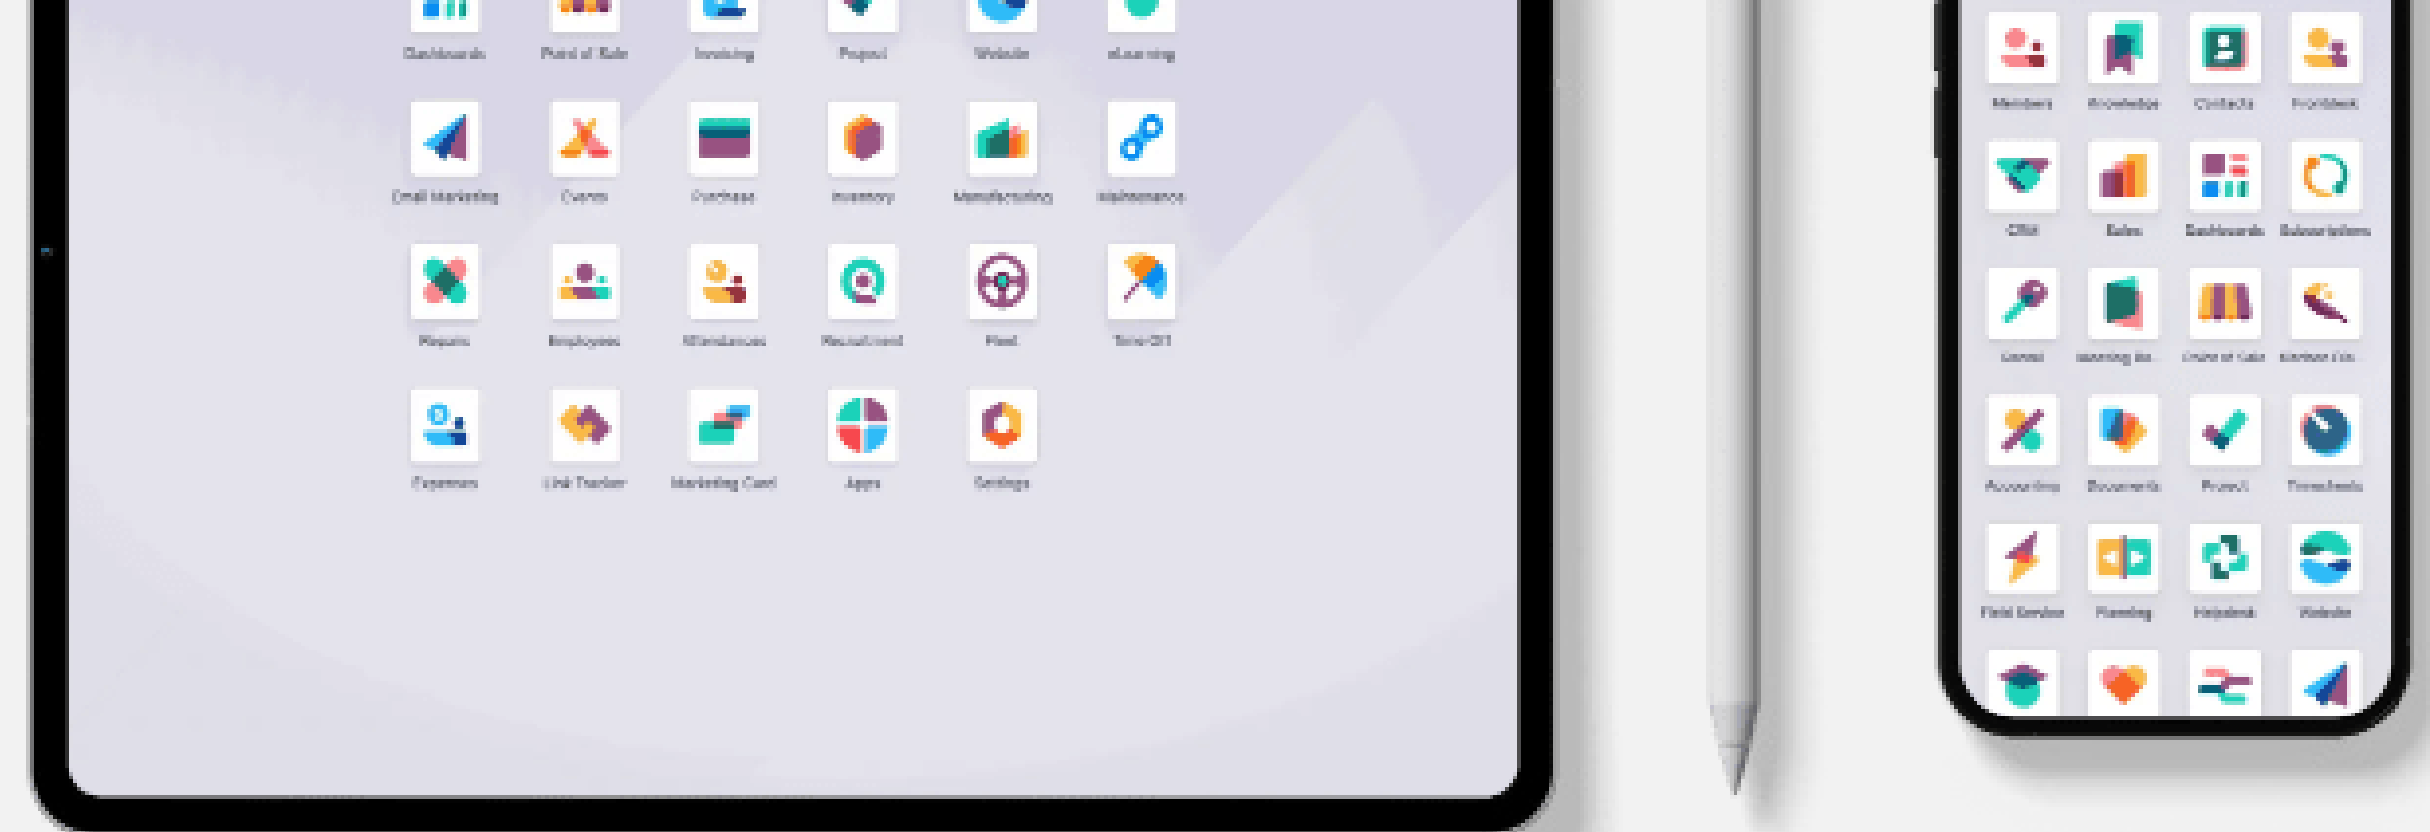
Dashboards Point of Sale Invoicing Project Website eLearning

Email Marketing Events Purchase Inventory Manufacturing Maintenance

Repairs Employees Attendances Recruitment Fleet Time Off

Expenses Link Tracker Marketing Card Apps Settings

Members Knowledge Contacts Frontdesk

CRM Sales Dashboards Subscriptions

Lunch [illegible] Point of Sale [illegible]

Accounting Documents Project Timesheets

Field Service Planning Helpdesk Website